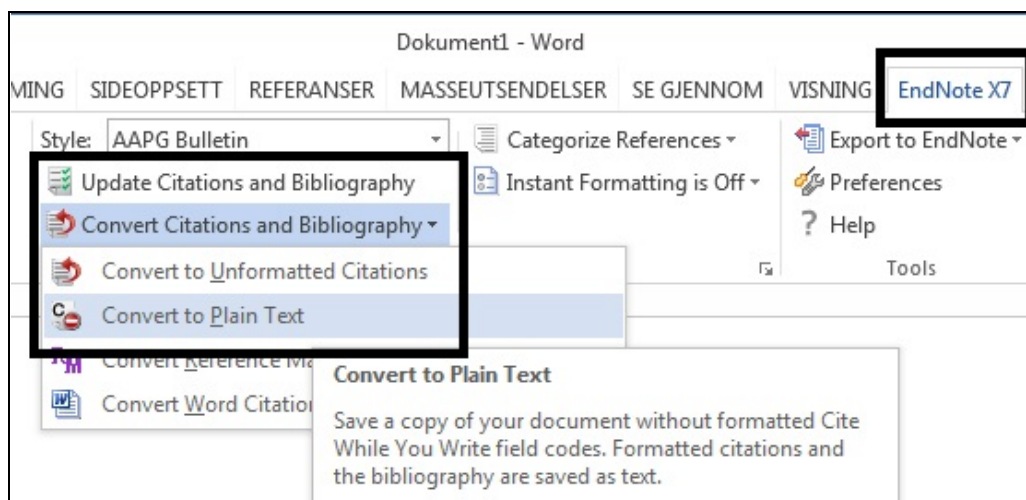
Dokument1 - Word

MING SIDEOPPSETT REFERANSER MASSEUTSENDELSER SE GJENNOM VISNING EndNote X7

Style: AAPG Bulletin

Categorize References

Export to EndNote

Update Citations and Bibliography

Instant Formatting is Off

Preferences

Convert Citations and Bibliography

Help

Tools

Convert to Unformatted Citations

Convert to Plain Text

Convert Reference Ma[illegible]

Convert Word Citatio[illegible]

Convert to Plain Text

Save a copy of your document without formatted Cite While You Write field codes. Formatted citations and the bibliography are saved as text.